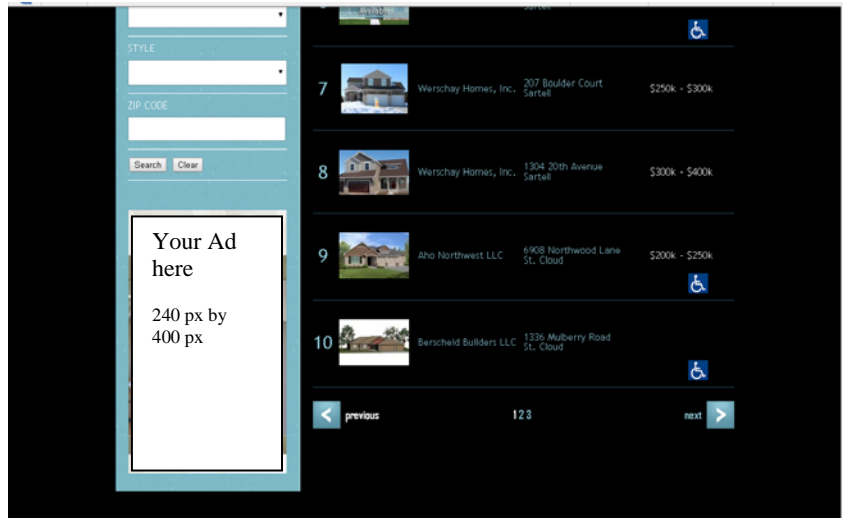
STYLE

ZIP CODE

Search Clear

Your Ad here

240 px by 400 px

| 7 | Werschay Homes, Inc. | 207 Boulder Court Sartell | $250k - $300k |
|---|---|---|---|
| 8 | Werschay Homes, Inc. | 1304 20th Avenue Sartell | $300k - $400k |
| 9 | Aho Northwest LLC | 6908 Northwood Lane St. Cloud | $200k - $250k |
| 10 | Berscheid Builders LLC | 1336 Mulberry Road St. Cloud | |

previous 123 next